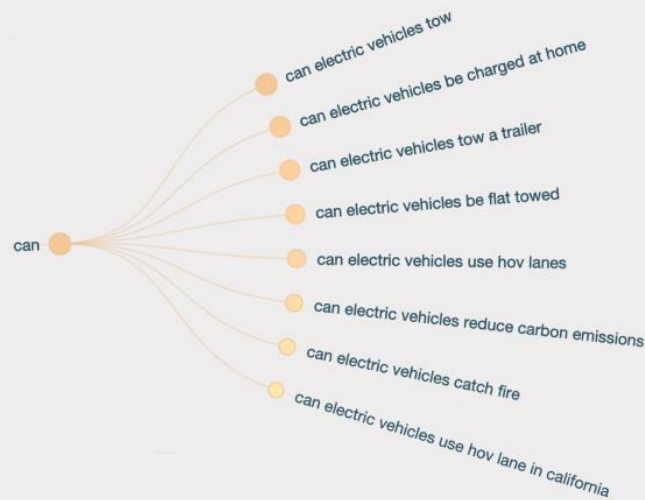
can

can electric vehicles tow

can electric vehicles be charged at home

can electric vehicles tow a trailer

can electric vehicles be flat towed

can electric vehicles use hov lanes

can electric vehicles reduce carbon emissions

can electric vehicles catch fire

can electric vehicles use hov lane in california